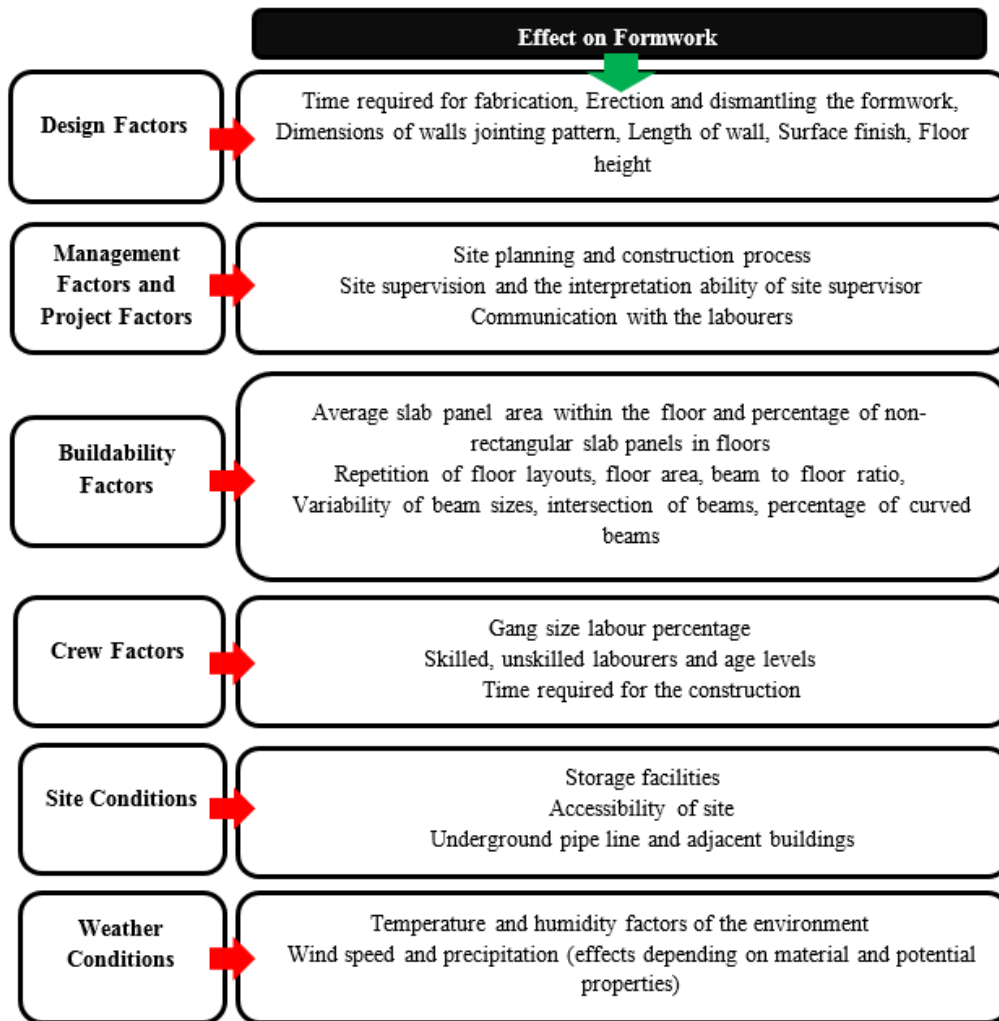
Effect on Formwork

Design Factors

Time required for fabrication, Erection and dismantling the formwork, Dimensions of walls jointing pattern, Length of wall, Surface finish, Floor height

Management Factors and Project Factors

Site planning and construction process
Site supervision and the interpretation ability of site supervisor
Communication with the labourers

Buildability Factors

Average slab panel area within the floor and percentage of non-rectangular slab panels in floors
Repetition of floor layouts, floor area, beam to floor ratio, Variability of beam sizes, intersection of beams, percentage of curved beams

Crew Factors

Gang size labour percentage
Skilled, unskilled labourers and age levels
Time required for the construction

Site Conditions

Storage facilities
Accessibility of site
Underground pipe line and adjacent buildings

Weather Conditions

Temperature and humidity factors of the environment
Wind speed and precipitation (effects depending on material and potential properties)